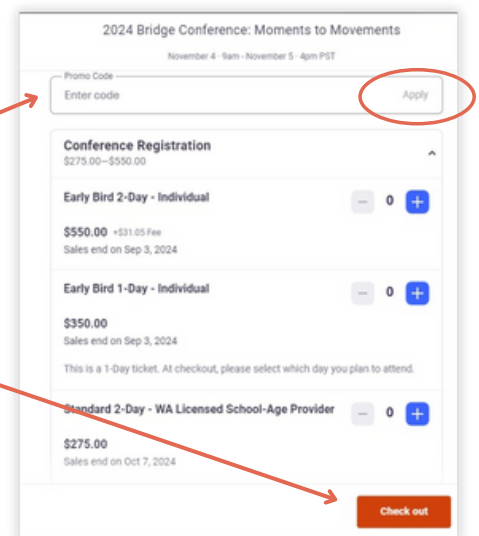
2024 Bridge Conference: Moments to Movements

November 4 · 9am - November 5 · 4pm PST

Promo Code
Enter code
Apply

Conference Registration
$275.00–$550.00

Early Bird 2-Day - Individual
− 0 +
$550.00 +$31.05 Fee
Sales end on Sep 3, 2024

Early Bird 1-Day - Individual
− 0 +
$350.00
Sales end on Sep 3, 2024

This is a 1-Day ticket. At checkout, please select which day you plan to attend.

Standard 2-Day - WA Licensed School-Age Provider
− 0 +
$275.00
Sales end on Oct 7, 2024

Check out